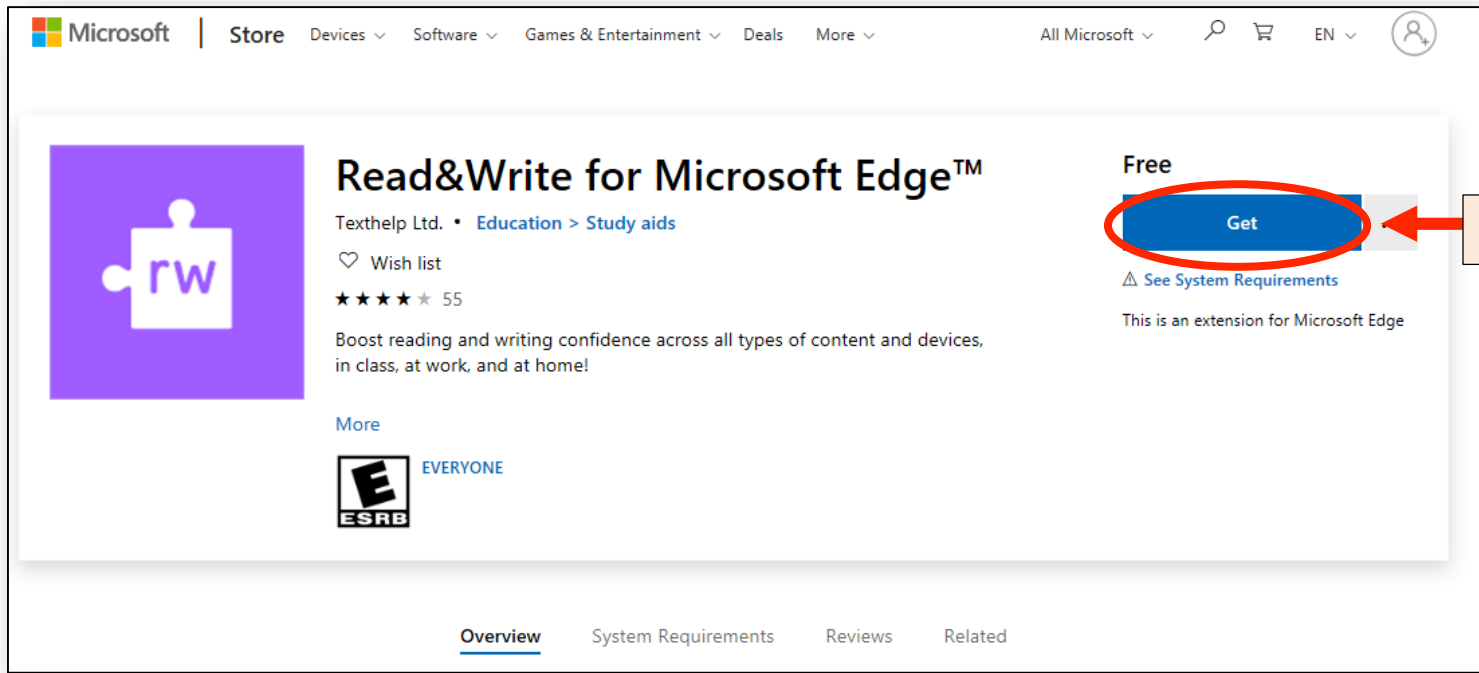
Microsoft | Store Devices Software Games & Entertainment Deals More All Microsoft EN

rw

Read&Write for Microsoft Edge™

Texthelp Ltd. • Education > Study aids

Wish list

★★★★☆ 55

Boost reading and writing confidence across all types of content and devices, in class, at work, and at home!

More

E ESRB EVERYONE

Free

Get

⚠ See System Requirements

This is an extension for Microsoft Edge

Overview System Requirements Reviews Related